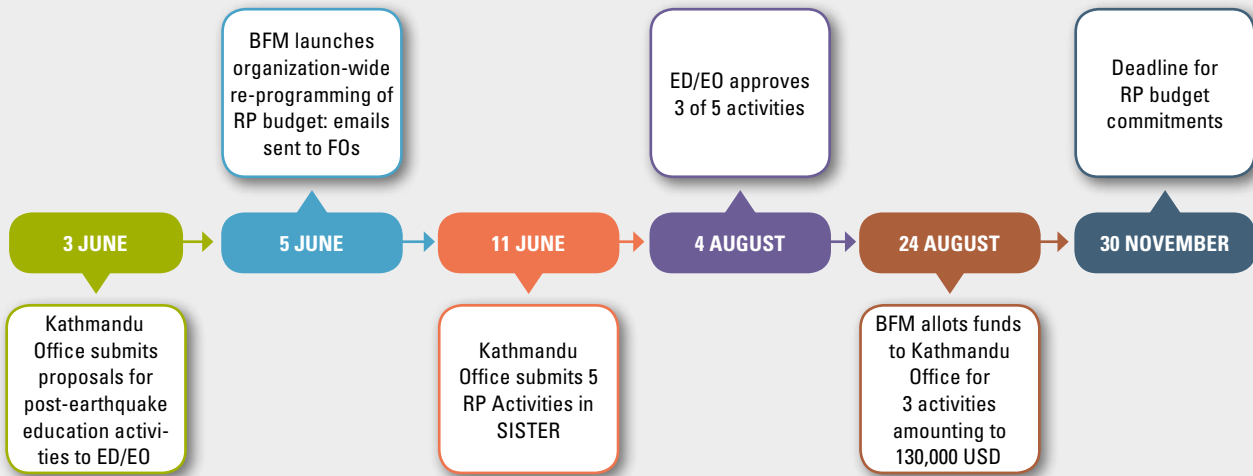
BFM launches organization-wide re-programming of RP budget: emails sent to FOs

ED/EO approves 3 of 5 activities

Deadline for RP budget commitments

3 JUNE

5 JUNE

11 JUNE

4 AUGUST

24 AUGUST

30 NOVEMBER

Kathmandu Office submits proposals for post-earthquake education activities to ED/EO

Kathmandu Office submits 5 RP Activities in SISTER

BFM allots funds to Kathmandu Office for 3 activities amounting to 130,000 USD